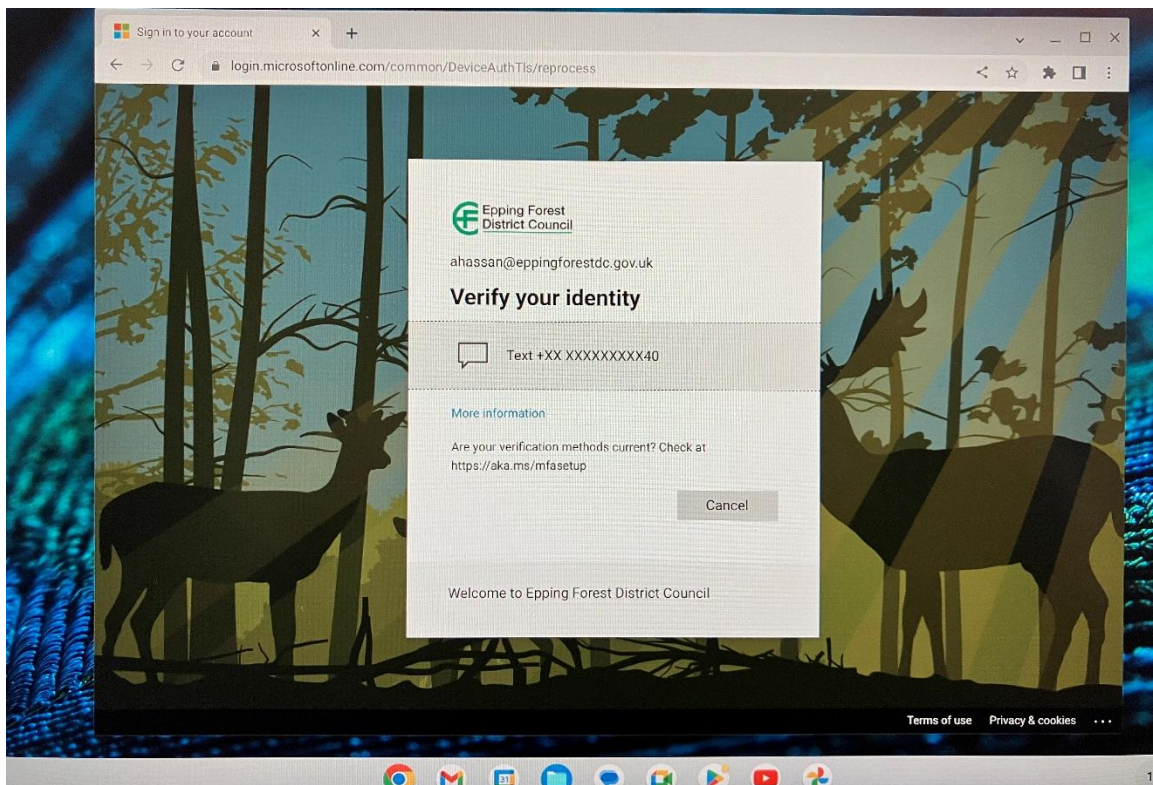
Sign in to your account

login.microsoftonline.com/common/DeviceAuthTls/reprocess

Epping Forest District Council

ahassan@eppingforestdc.gov.uk

Verify your identity

Text +XX XXXXXXXXX40

More information

Are your verification methods current? Check at https://aka.ms/mfasetup

Cancel

Welcome to Epping Forest District Council

Terms of use   Privacy & cookies   ...

31